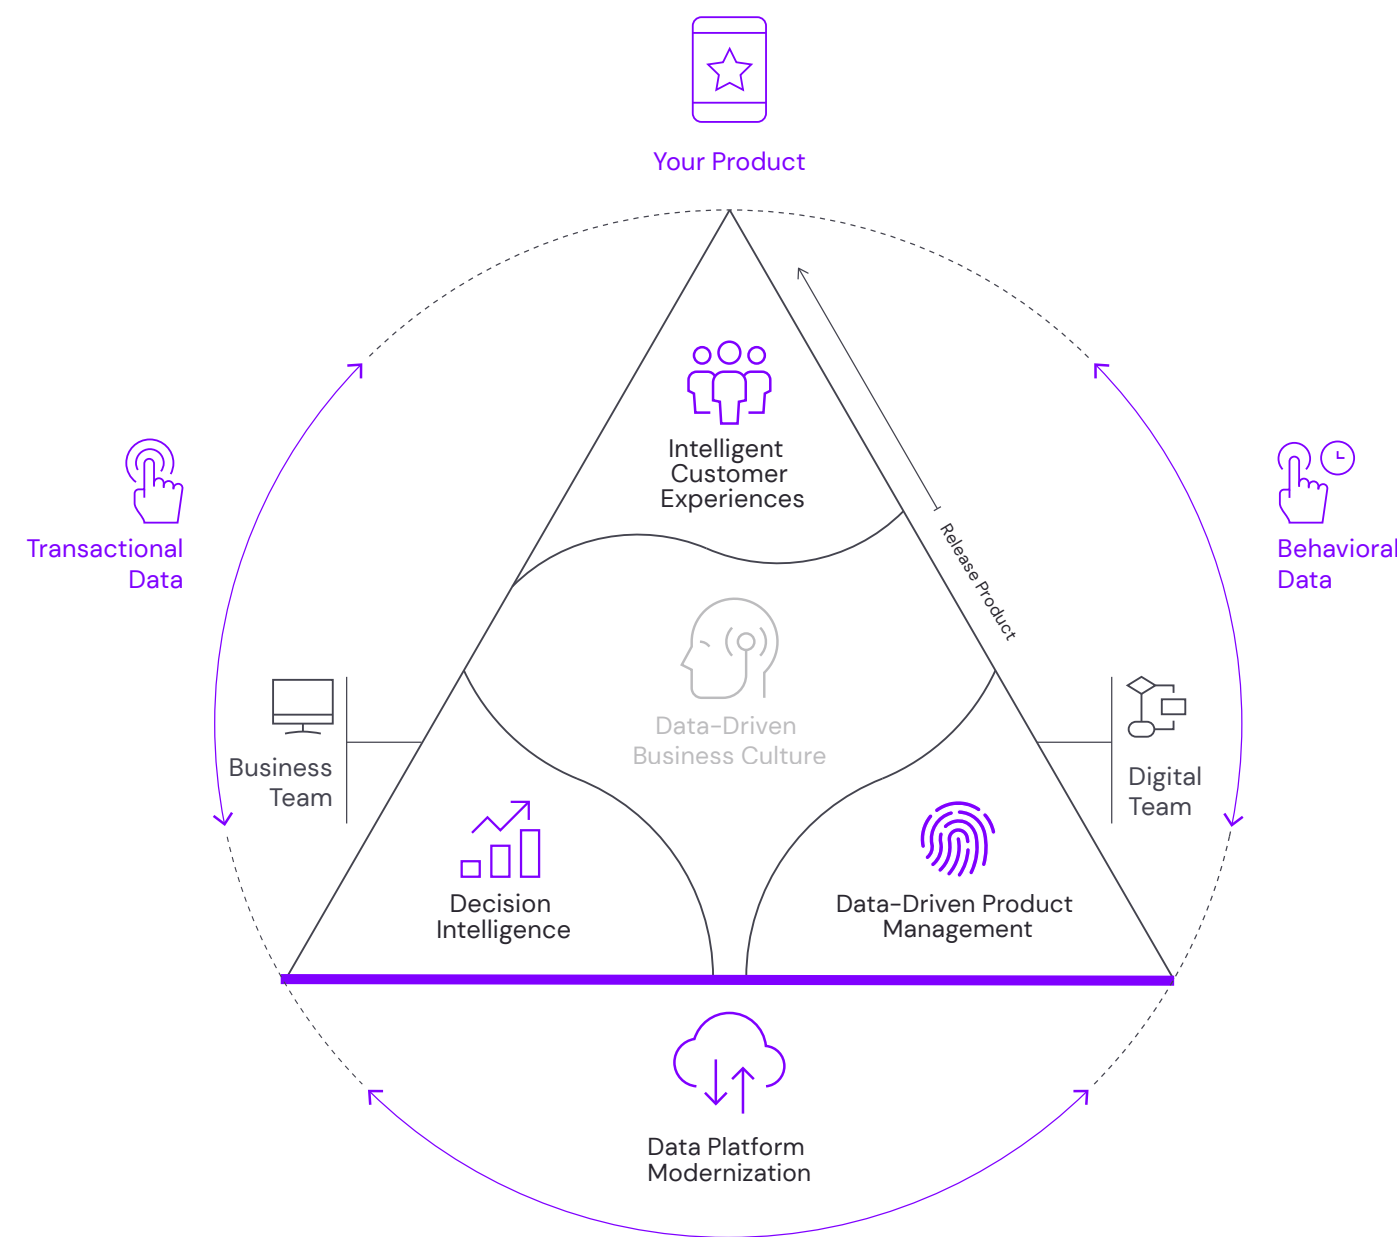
Your Product

Transactional Data

Behavioral Data

Intelligent Customer Experiences

Release Product

Data-Driven Business Culture

Business Team

Digital Team

Decision Intelligence

Data-Driven Product Management

Data Platform Modernization